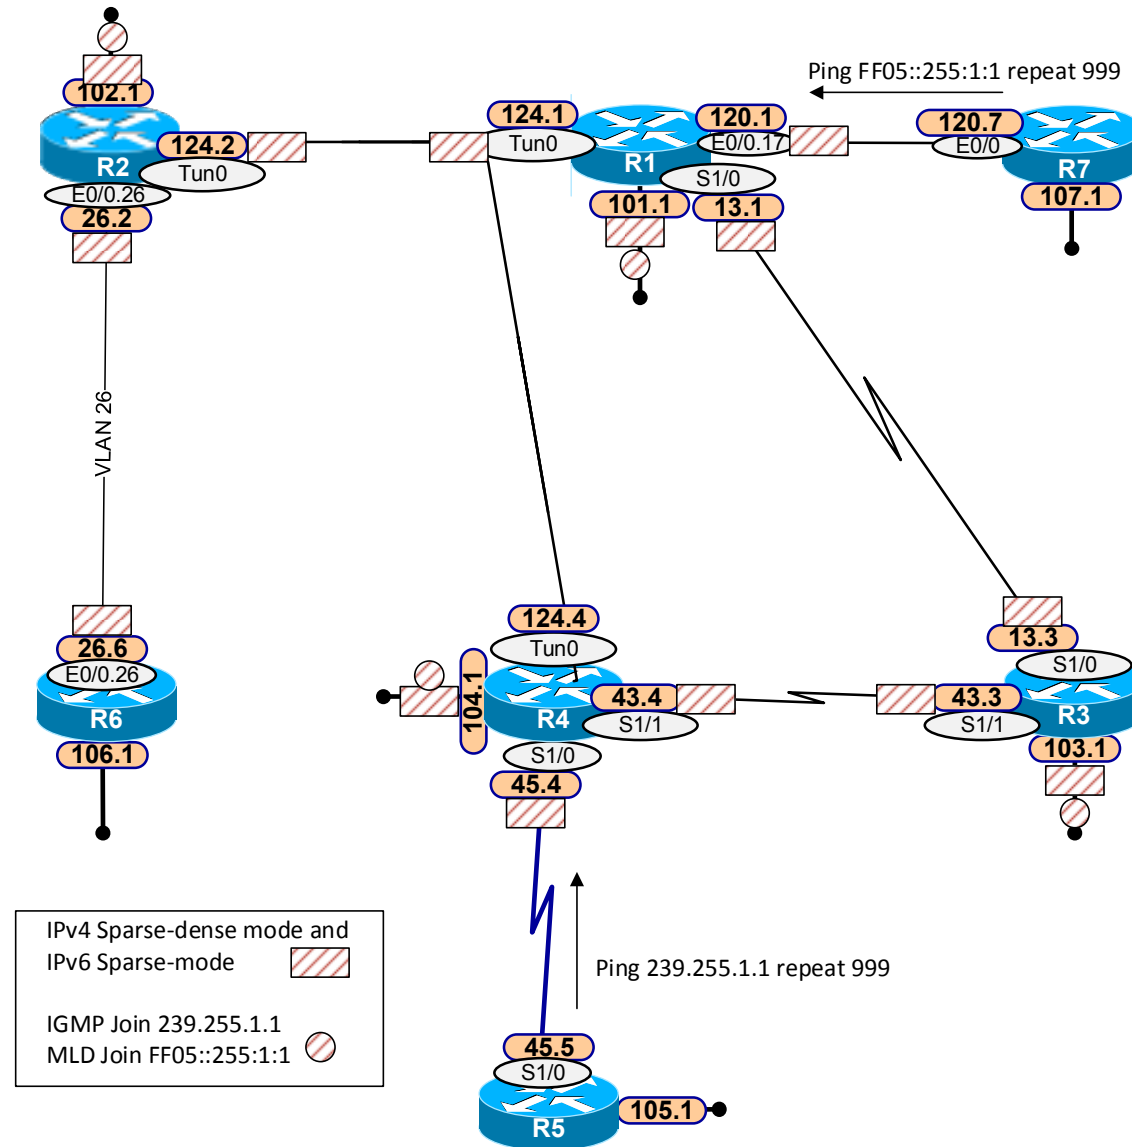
102.1
R2
124.2
Tun0
E0/0.26
26.2
VLAN 26
124.1
Tun0
R1
120.1
E0/0.17
S1/0
101.1
13.1
Ping FF05::255:1:1 repeat 999
120.7
E0/0
R7
107.1
26.6
E0/0.26
R6
106.1
124.4
Tun0
104.1
R4
43.4
S1/1
S1/0
45.4
13.3
S1/0
43.3
S1/1
R3
103.1
IPv4 Sparse-dense mode and
IPv6 Sparse-mode
IGMP Join 239.255.1.1
MLD Join FF05::255:1:1
Ping 239.255.1.1 repeat 999
45.5
S1/0
R5
105.1